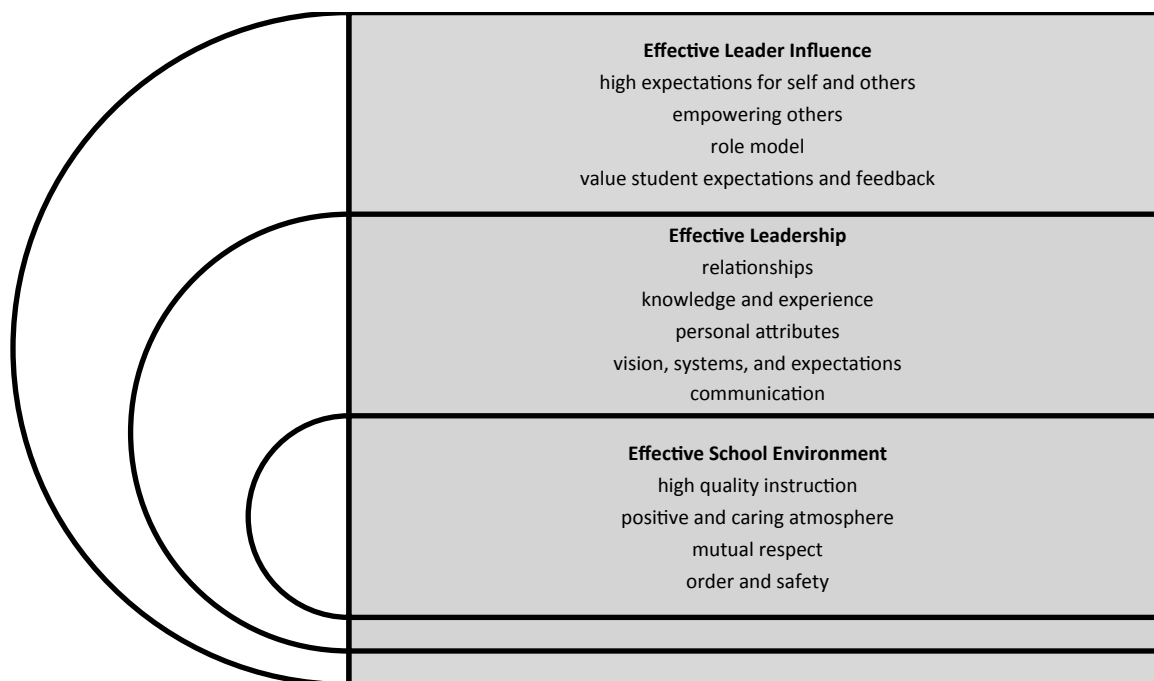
**Effective Leader Influence**
high expectations for self and others
empowering others
role model
value student expectations and feedback

**Effective Leadership**
relationships
knowledge and experience
personal attributes
vision, systems, and expectations
communication

**Effective School Environment**
high quality instruction
positive and caring atmosphere
mutual respect
order and safety